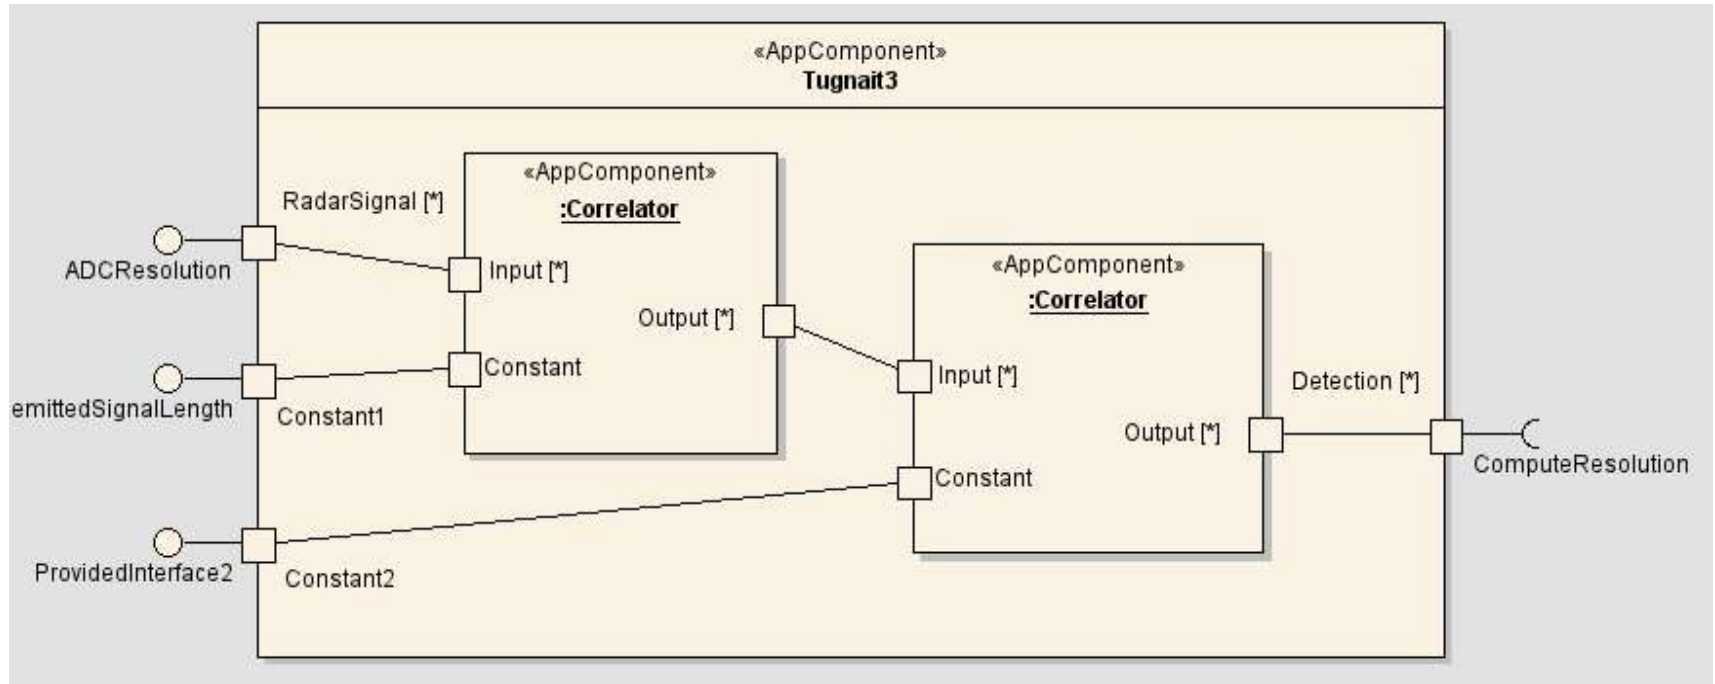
«AppComponent»
Tugnait3

«AppComponent»
:Correlator

RadarSignal [*]

ADCResolution

Input [*]

Output [*]

Constant

emittedSignalLength

Constant1

«AppComponent»
:Correlator

Input [*]

Detection [*]

Output [*]

Constant

ComputeResolution

ProvidedInterface2

Constant2